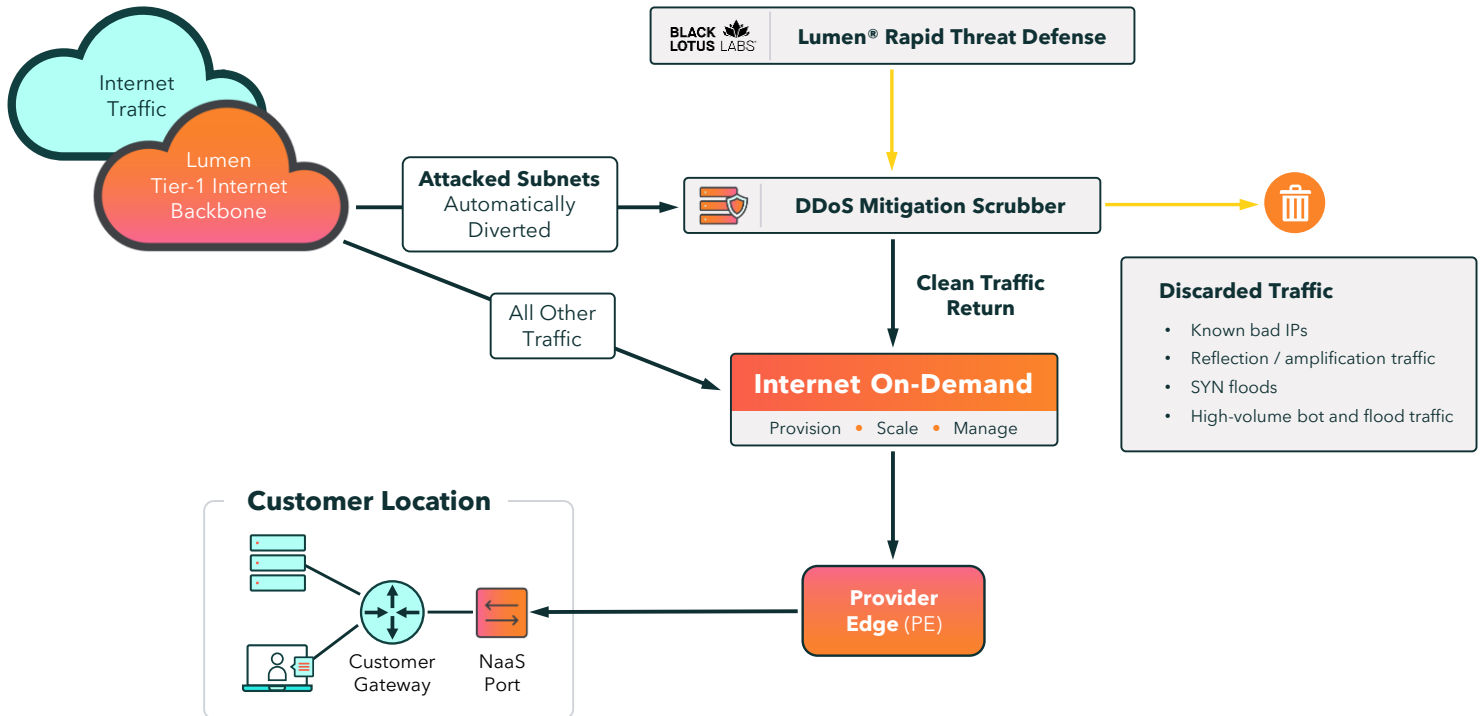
BLACK LOTUS LABS

Lumen® Rapid Threat Defense

Internet Traffic

Lumen Tier-1 Internet Backbone

Attacked Subnets Automatically Diverted

DDoS Mitigation Scrubber

Clean Traffic Return

All Other Traffic

Discarded Traffic

- Known bad IPs
- Reflection / amplification traffic
- SYN floods
- High-volume bot and flood traffic

Internet On-Demand

Provision • Scale • Manage

Customer Location

Customer Gateway

NaaS Port

Provider Edge (PE)